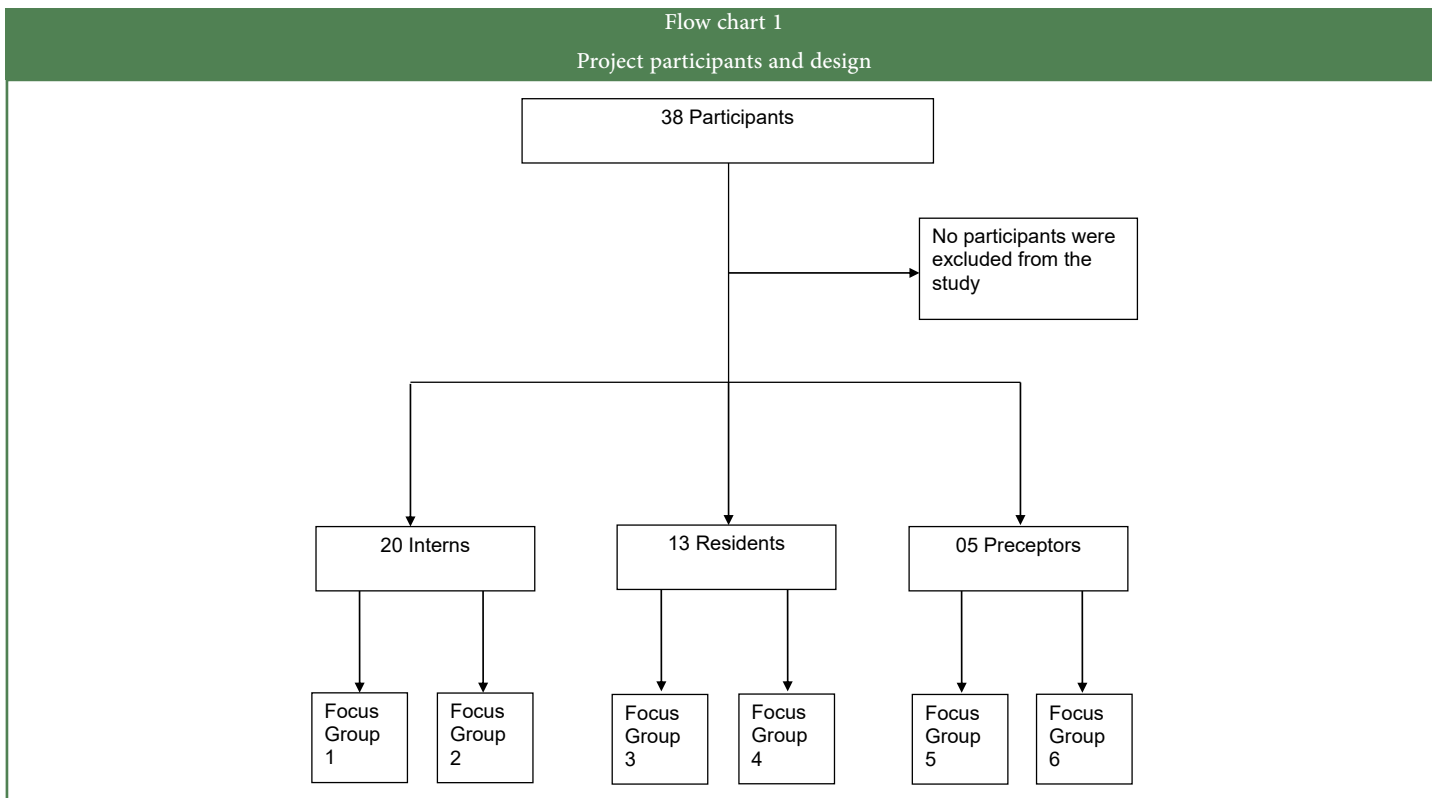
Flow chart 1
Project participants and design

38 Participants

No participants were excluded from the study

20 Interns

13 Residents

05 Preceptors

Focus Group 1

Focus Group 2

Focus Group 3

Focus Group 4

Focus Group 5

Focus Group 6